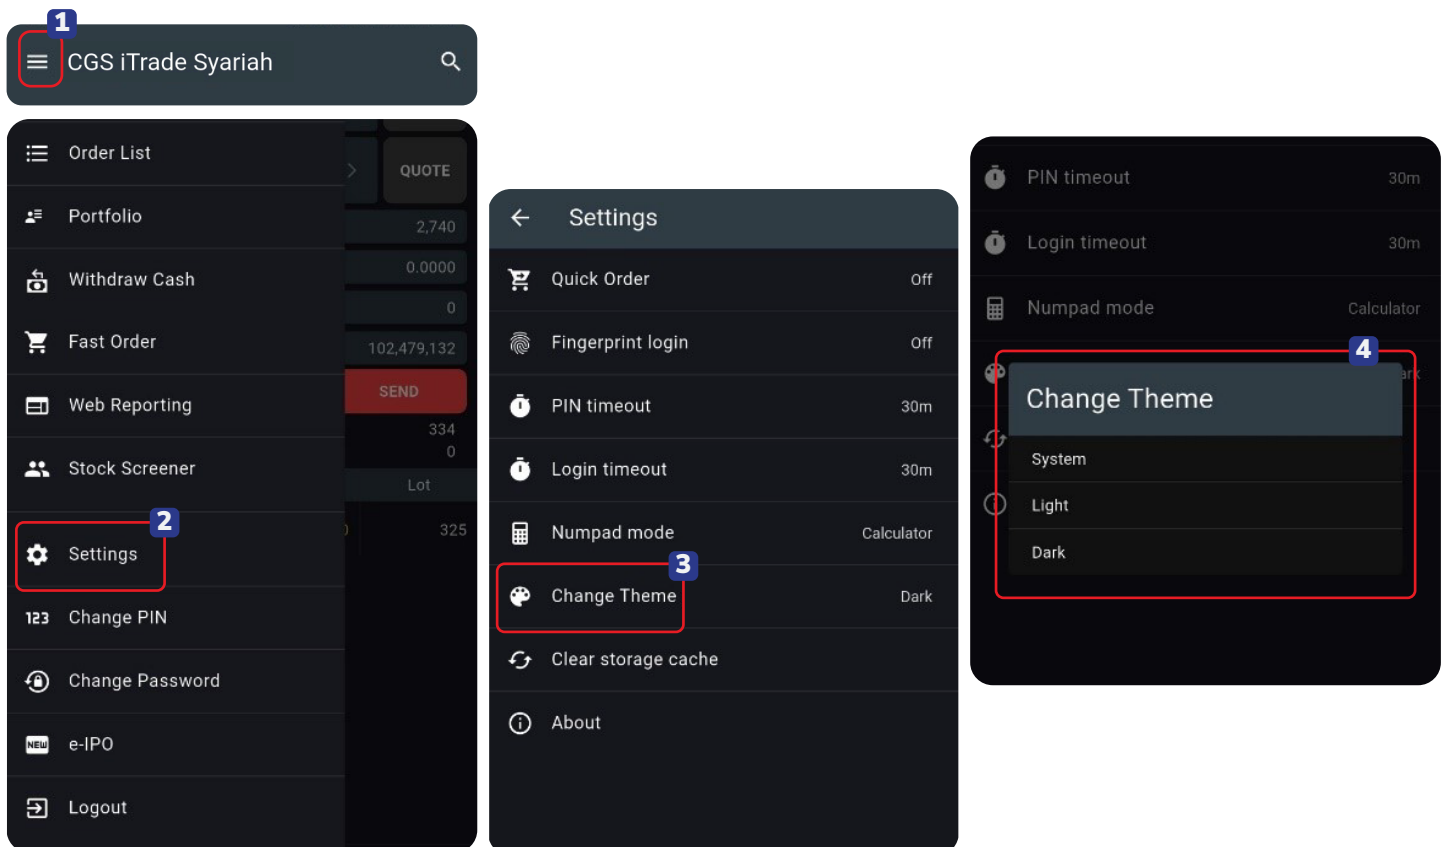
1

CGS iTrade Syariah

Order List
Portfolio
Withdraw Cash
Fast Order
Web Reporting
Stock Screener
2
Settings
123 Change PIN
Change Password
NEW e-IPO
Logout

QUOTE
2,740
0.0000
0
102,479,132
SEND
334
0
Lot
325

Settings
Quick Order Off
Fingerprint login Off
PIN timeout 30m
Login timeout 30m
Numpad mode Calculator
3
Change Theme Dark
Clear storage cache
About

PIN timeout 30m
Login timeout 30m
Numpad mode Calculator
4
Change Theme
System
Light
Dark